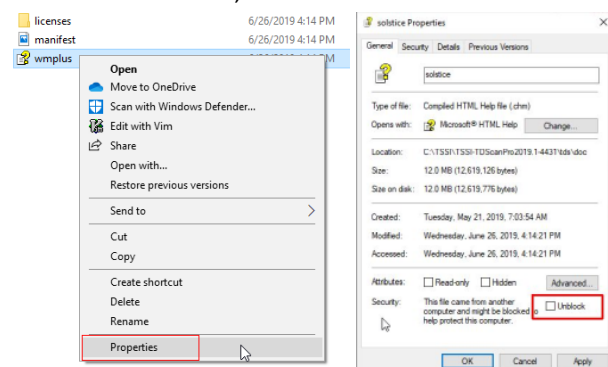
licenses 6/26/2019 4:14 PM
manifest 6/26/2019 4:14 PM
wmplus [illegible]

Open
Move to OneDrive
Scan with Windows Defender...
Edit with Vim
Share
Open with...
Restore previous versions
Send to
Cut
Copy
Create shortcut
Delete
Rename
Properties

solstice Properties

General Security Details Previous Versions

solstice

Type of file: Compiled HTML Help file (.chm)
Opens with: Microsoft® HTML Help Change...

Location: C:\TSSI\TSSI-TDScanPro2019.1-4431\tds\doc
Size: 12.0 MB (12,619,126 bytes)
Size on disk: 12.0 MB (12,619,776 bytes)

Created: Tuesday, May 21, 2019, 7:03:54 AM
Modified: Wednesday, June 26, 2019, 4:14:21 PM
Accessed: Wednesday, June 26, 2019, 4:14:21 PM

Attributes: Read-only Hidden Advanced...
Security: This file came from another computer and might be blocked to help protect this computer. Unblock

OK Cancel Apply